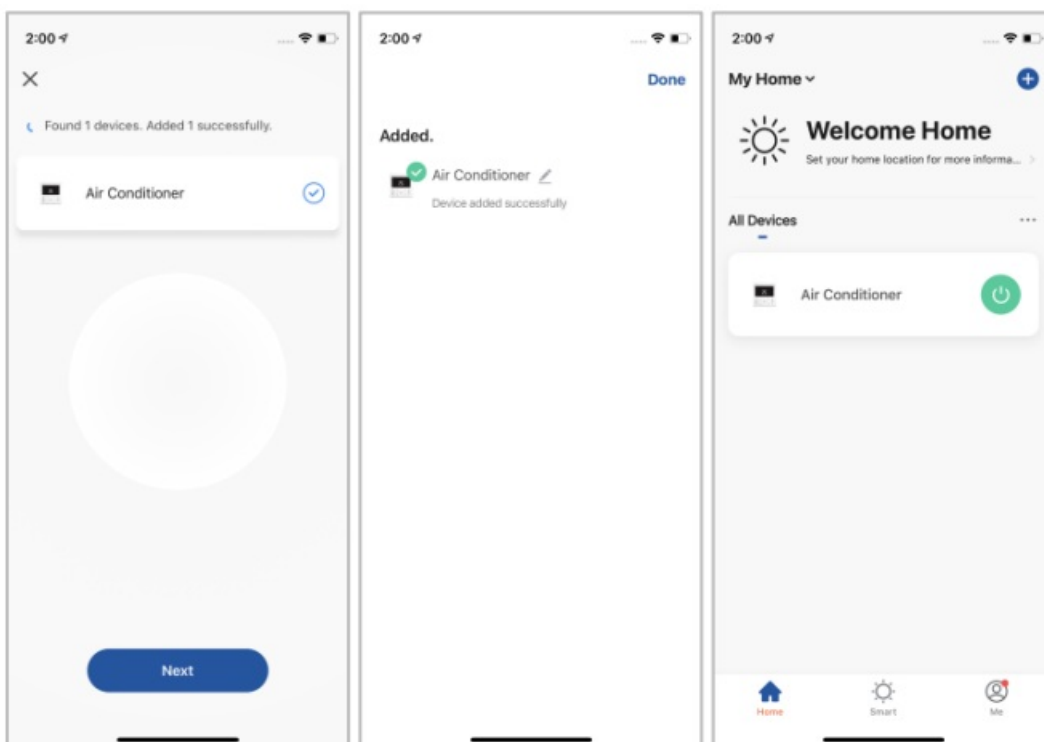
2:00

×

Found 1 devices. Added 1 successfully.

Air Conditioner

Next

2:00

Done

Added.

Air Conditioner

Device added successfully

2:00

My Home

Welcome Home

Set your home location for more informa...

All Devices

...

Air Conditioner

Home

Smart

Me